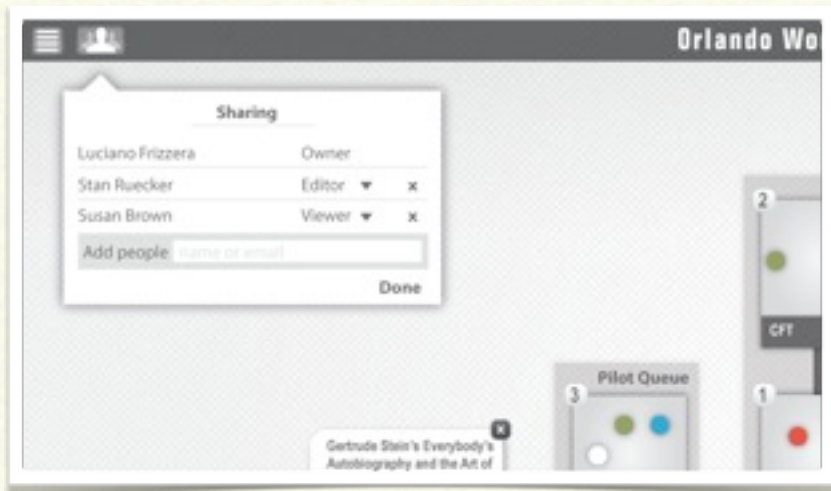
Orlando Wo

Sharing

| | | |
|---|---|---|
| Luciano Frizzera | Owner | |
| Stan Ruecker | Editor ▾ | × |
| Susan Brown | Viewer ▾ | × |

Add people name or email

Done

2

CFT

Pilot Queue

3

1

Gertrude Stein's Everybody's Autobiography and the Art of